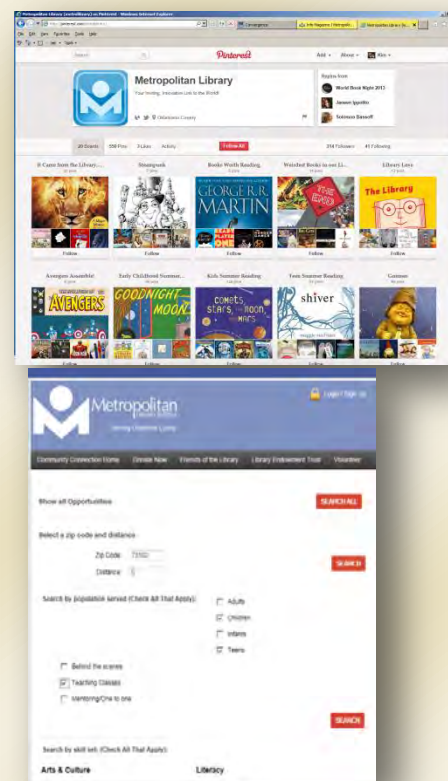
Metropolitan Library (metrolibrary) on Pinterest - Windows Internet Explorer

Pinterest

Add + About + Alex +

Metropolitan Library

Your inviting, innovative Link to the World!

Oklahoma County

Repins from
World Book Night 2013
Jansen Ippolito
Solomon Bassoff

20 Boards  558 Pins  3 Likes  Activity  Follow All  214 Followers  41 Following

It Came from the Library...
Steampunk
Books Worth Reading
Watched Books in our Li...
Library Love

GEORGE R.R. MARTIN
THE END
The Library

Follow Follow Follow Follow Follow

Avengers Assemble!
Early Childhood Summer...
Kids Summer Reading
Teen Summer Reading
Gnomes

AVENGERS
GOODNIGHT MOON
COMETS, STARS, THE MOON, AND MARS
shiver

Follow Follow Follow Follow Follow

Metropolitan
Library System
Serving Oklahoma County

Login/ Sign Up

Community Connection Home  Donate Now  Friends of the Library  Library Endowment Trust  Volunteer

Show all Opportunities  SEARCH ALL

Select a zip code and distance

Zip Code: 73102
Distance: 5

SEARCH

Search by population served (Check All That Apply):

Adults
Children
Infants
Teens

Behind the scenes
Teaching Classes
Mentoring/One to one

SEARCH

Search by skill set: (Check All That Apply):

Arts & Culture
Literacy